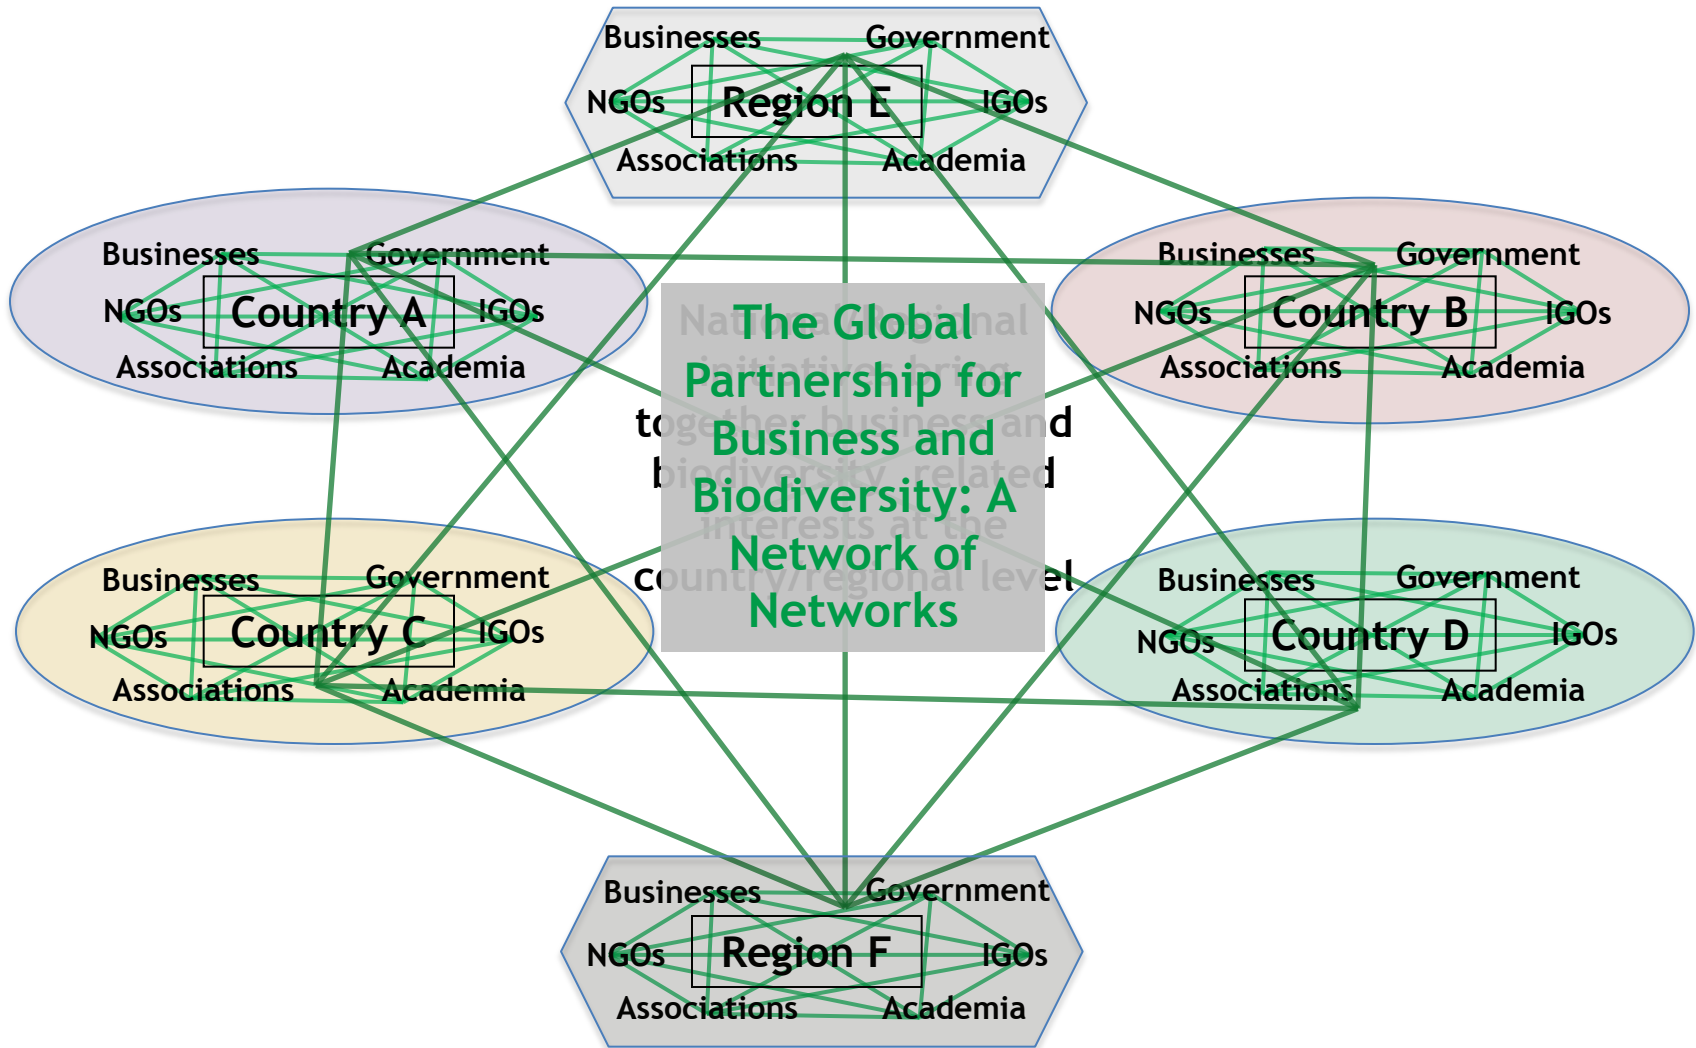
Businesses
Government
NGOs
Region E
IGOs
Associations
Academia

Businesses
Government
NGOs
Country A
IGOs
Associations
Academia

Businesses
Government
NGOs
Country B
IGOs
Associations
Academia

The Global Partnership for Business and Biodiversity: A Network of Networks

Businesses
Government
NGOs
Country C
IGOs
Associations
Academia

Businesses
Government
NGOs
Country D
IGOs
Associations
Academia

Businesses
Government
NGOs
Region F
IGOs
Associations
Academia